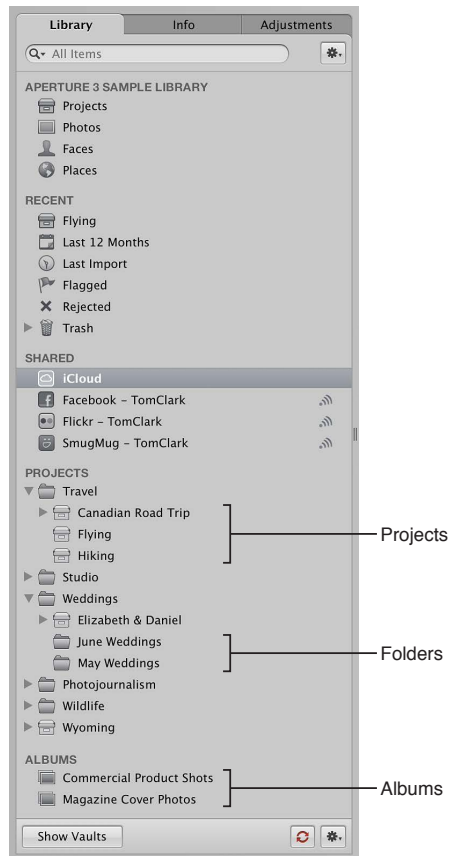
Library | Info | Adjustments

All Items

APERTURE 3 SAMPLE LIBRARY
Projects
Photos
Faces
Places

RECENT
Flying
Last 12 Months
Last Import
Flagged
Rejected
Trash

SHARED
iCloud
Facebook – TomClark
Flickr – TomClark
SmugMug – TomClark

PROJECTS
Travel
Canadian Road Trip
Flying
Hiking
Studio
Weddings
Elizabeth & Daniel
June Weddings
May Weddings
Photojournalism
Wildlife
Wyoming

ALBUMS
Commercial Product Shots
Magazine Cover Photos

Show Vaults

Projects
Folders
Albums